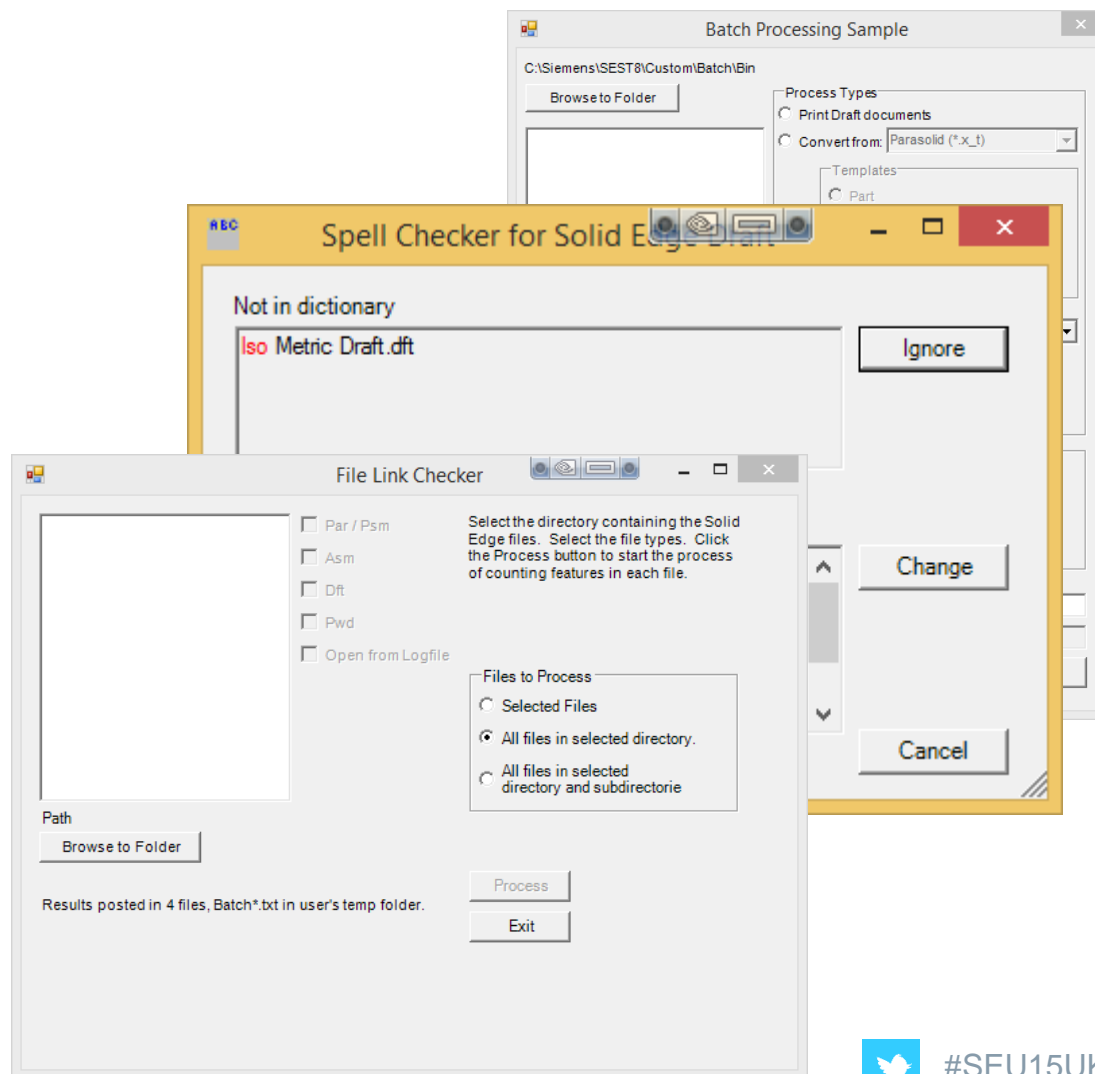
Batch Processing Sample

C:\Siemens\SEST8\Custom\Batch\Bin

Browse to Folder

Process Types

Print Draft documents

Convert from: Parasolid (*.x_t)

Templates

Part

ABC

Spell Checker for Solid Edge Draft

Not in dictionary

Iso Metric Draft.dft

Ignore

Change

Cancel

File Link Checker

Par / Psm

Asm

Dft

Pwd

Open from Logfile

Select the directory containing the Solid Edge files. Select the file types. Click the Process button to start the process of counting features in each file.

Files to Process

Selected Files

All files in selected directory.

All files in selected directory and subdirectorie

Path

Browse to Folder

Results posted in 4 files, Batch*.txt in user's temp folder.

Process

Exit

#SEU15U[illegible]